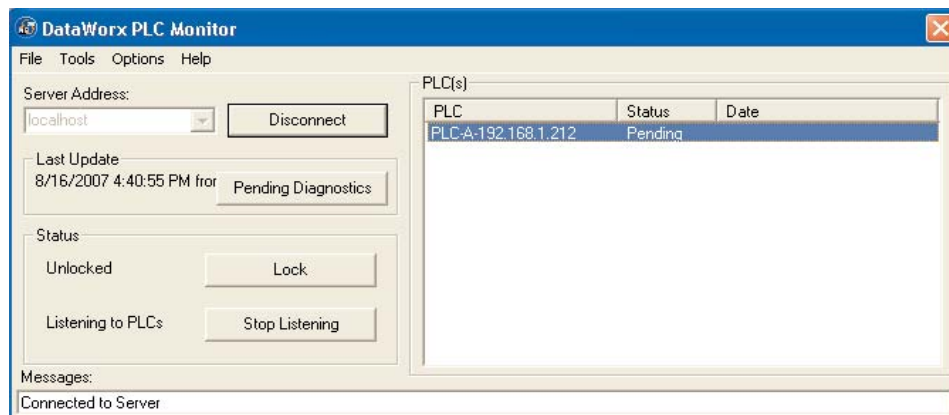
DataWorx PLC Monitor

File Tools Options Help

Server Address:

localhost

Disconnect

Last Update

8/16/2007 4:40:55 PM fror

Pending Diagnostics

Status

Unlocked

Lock

Listening to PLCs

Stop Listening

PLC(s)

| PLC | Status | Date |
|---|---|---|
| PLC-A-192.168.1.212 | Pending | |

Messages:

Connected to Server